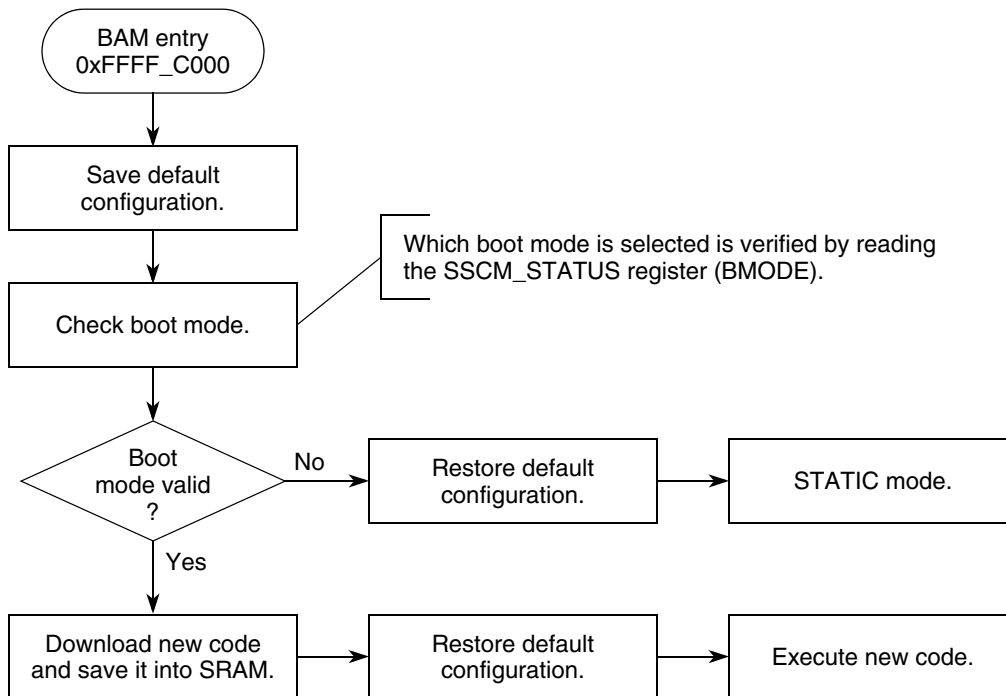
BAM entry
0xFFFF_C000

Save default configuration.

Which boot mode is selected is verified by reading the SSCM_STATUS register (BMODE).

Check boot mode.

Boot mode valid ?

No

Restore default configuration.

STATIC mode.

Yes

Download new code and save it into SRAM.

Restore default configuration.

Execute new code.